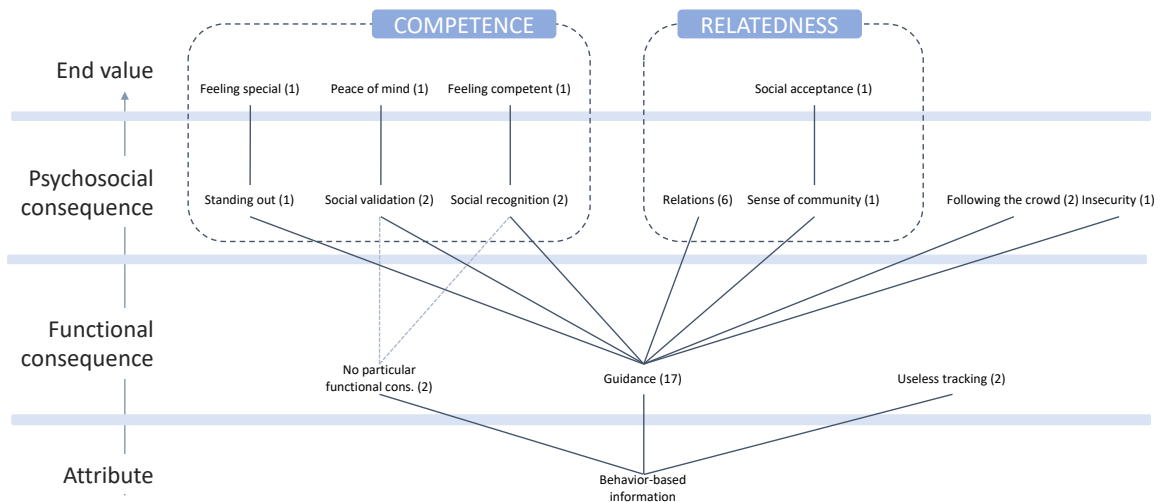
COMPETENCE

RELATEDNESS

End value

Feeling special (1)

Peace of mind (1)

Feeling competent (1)

Social acceptance (1)

Psychosocial consequence

Standing out (1)

Social validation (2)

Social recognition (2)

Relations (6)

Sense of community (1)

Following the crowd (2)

Insecurity (1)

Functional consequence

No particular functional cons. (2)

Guidance (17)

Useless tracking (2)

Attribute

Behavior-based information